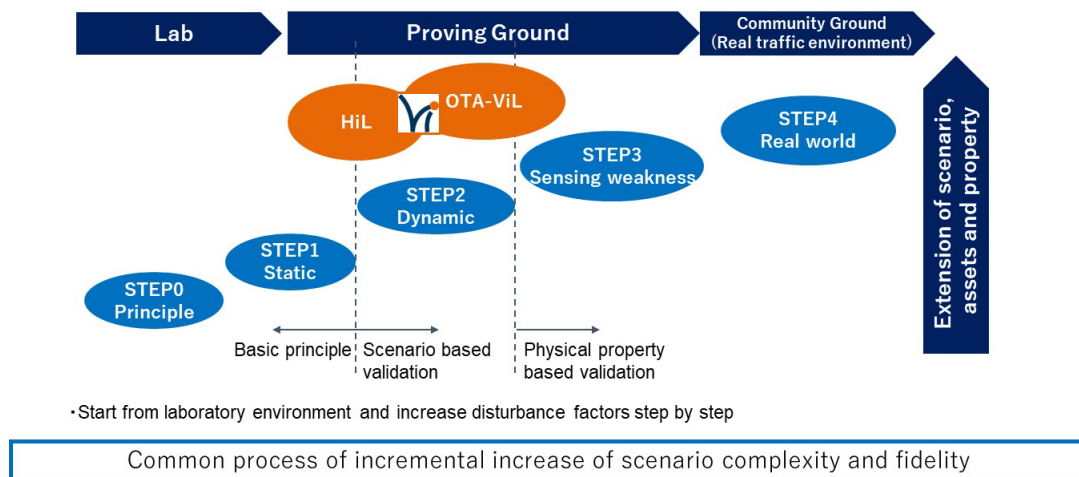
Lab

Proving Ground

Community Ground
(Real traffic environment)

HiL

OTA-ViL

STEP4
Real world

STEP3
Sensing weakness

STEP2
Dynamic

STEP1
Static

STEP0
Principle

Extension of scenario, assets and property

Basic principle

Scenario based validation

Physical property based validation

・Start from laboratory environment and increase disturbance factors step by step

Common process of incremental increase of scenario complexity and fidelity